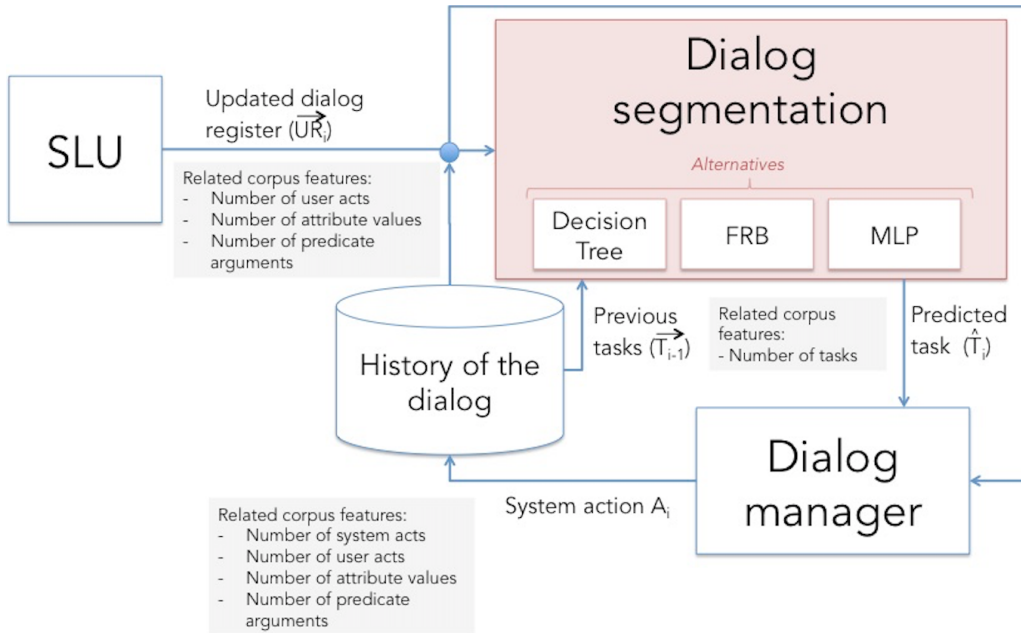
SLU

Updated dialog register ($\overrightarrow{UR_i}$)

Related corpus features:
- Number of user acts
- Number of attribute values
- Number of predicate arguments

Dialog segmentation

Alternatives

Decision Tree

FRB

MLP

History of the dialog

Previous tasks ($\overrightarrow{T_{i-1}}$)

Related corpus features:
- Number of tasks

Predicted task ($\hat{T}_i$)

Dialog manager

System action $A_i$

Related corpus features:
- Number of system acts
- Number of user acts
- Number of attribute values
- Number of predicate arguments